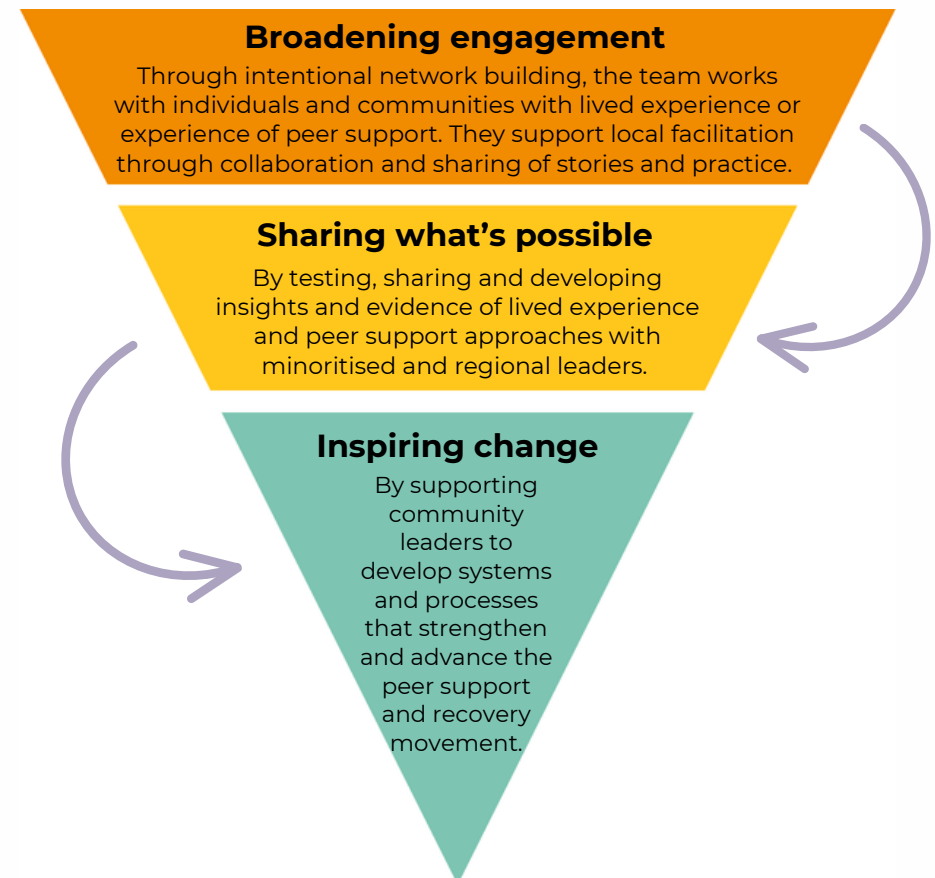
Broadening engagement

Through intentional network building, the team works with individuals and communities with lived experience or experience of peer support. They support local facilitation through collaboration and sharing of stories and practice.

Sharing what's possible

By testing, sharing and developing insights and evidence of lived experience and peer support approaches with minoritised and regional leaders.

Inspiring change

By supporting community leaders to develop systems and processes that strengthen and advance the peer support and recovery movement.